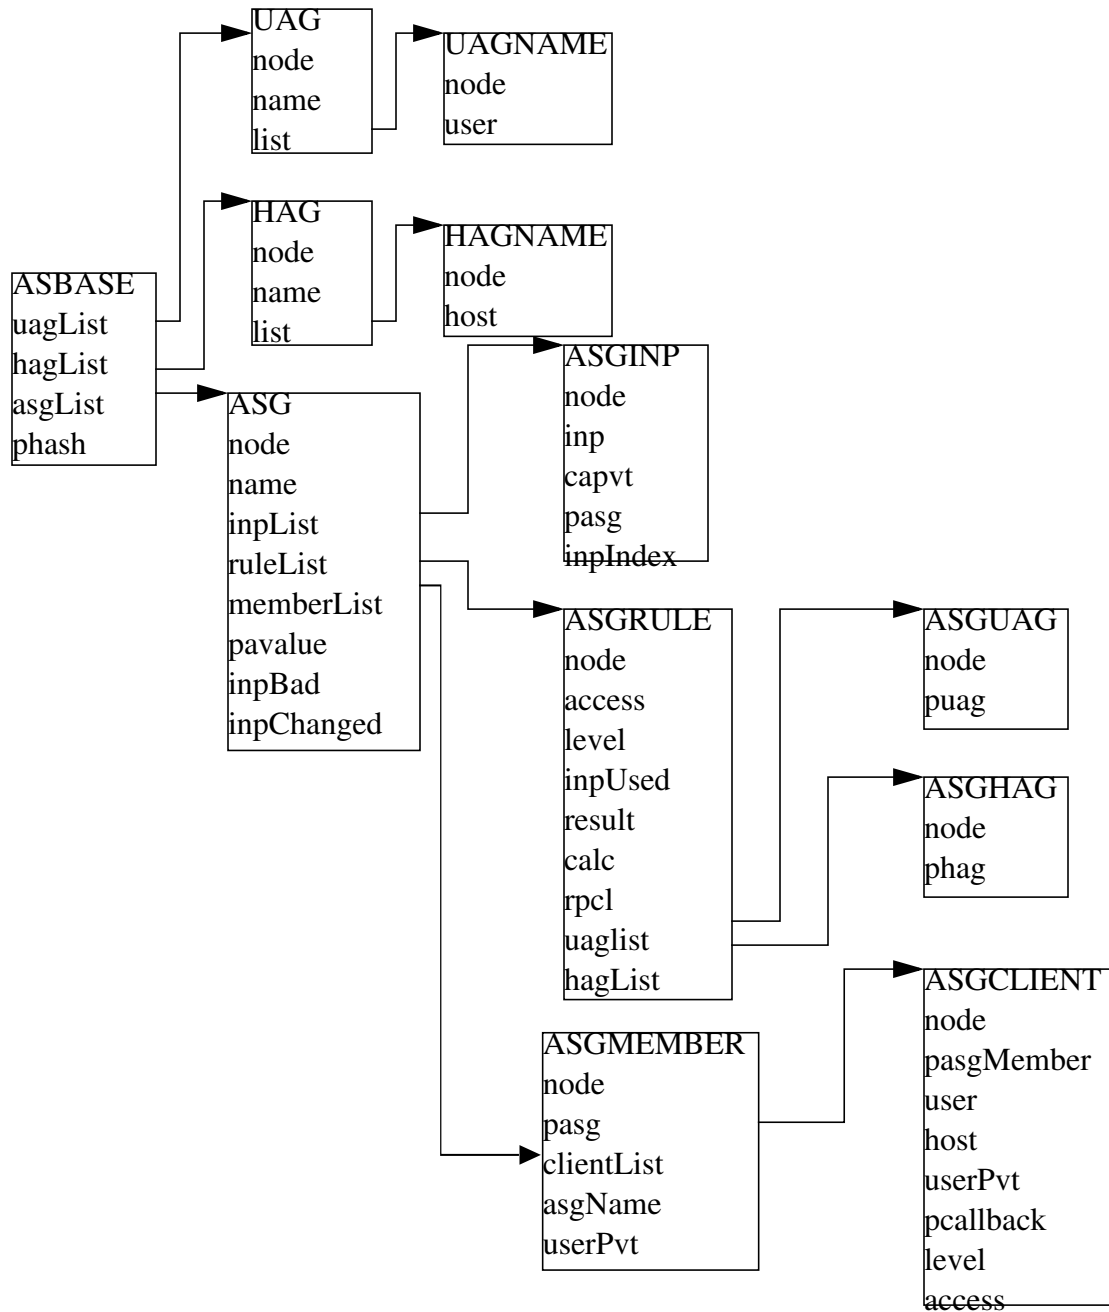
UAG
node
name
list

UAGNAME
node
user

HAG
node
name
list

HAGNAME
node
host

ASBASE
uagList
hagList
asgList
phash

ASG
node
name
inpList
ruleList
memberList
pavalue
inpBad
inpChanged

ASGINP
node
inp
capvt
pasg
inpIndex

ASGRULE
node
access
level
inpUsed
result
calc
rpcl
uaglist
hagList

ASGUAG
node
puag

ASGHAG
node
phag

ASGMEMBER
node
pasg
clientList
asgName
userPvt

ASGCLIENT
node
pasgMember
user
host
userPvt
pcallback
level
access